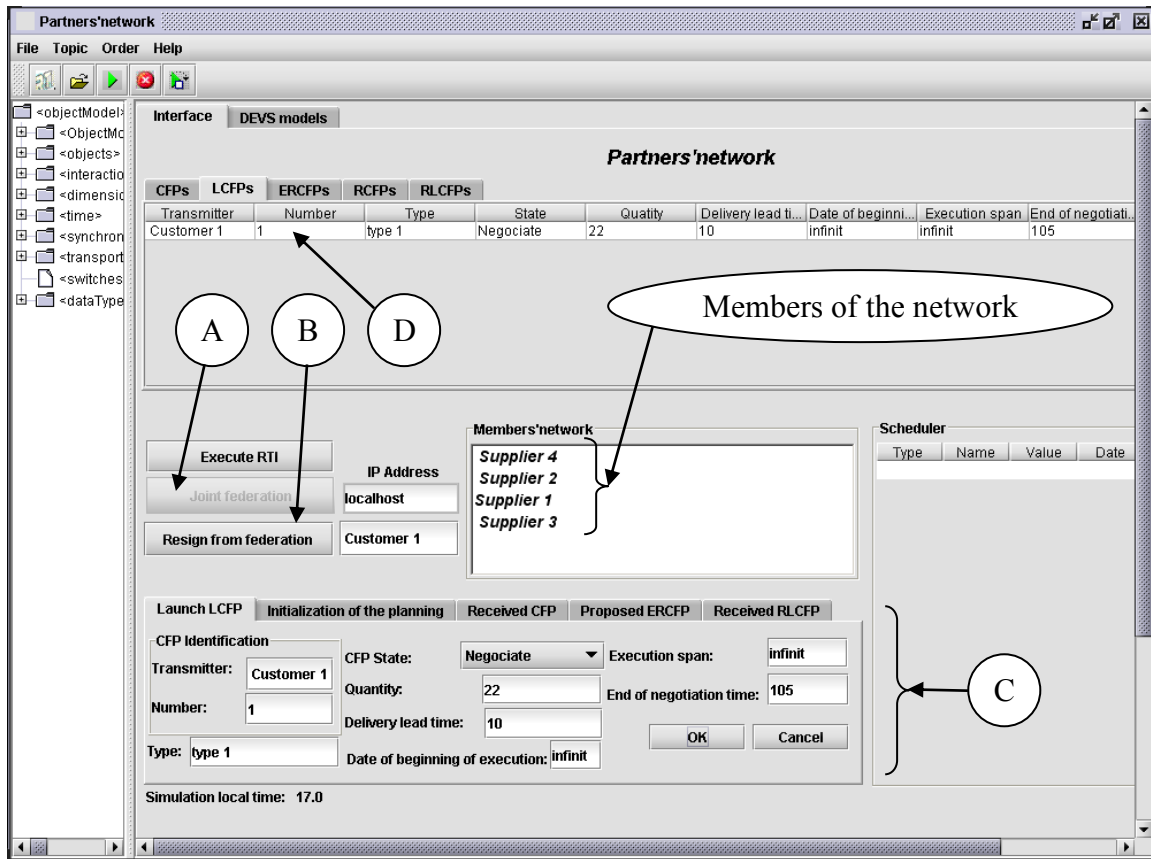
Partners'network

File Topic Order Help

<objectModel>
<ObjectMo
<objects>
<interactio
<dimensio
<time>
<synchron
<transport
<switches
<dataType

Interface DEVS models

Partners'network

CFPs LCFPs ERCFPs RCFPs RLCFPs

| Transmitter | Number | Type | State | Quatity | Delivery lead ti... | Date of beginni... | Execution span | End of negotiati... |
|---|---|---|---|---|---|---|---|---|
| Customer 1 | 1 | type 1 | Negociate | 22 | 10 | infinit | infinit | 105 |

A B D

Members of the network

Execute RTI

IP Address

Joint federation

localhost

Resign from federation

Customer 1

Members'network

Supplier 4
Supplier 2
Supplier 1
Supplier 3

Scheduler

| Type | Name | Value | Date |
|---|---|---|---|

Launch LCFP Initialization of the planning Received CFP Proposed ERCFP Received RLCFP

CFP Identification

Transmitter: Customer 1

Number: 1

CFP State: Negociate

Quantity: 22

Delivery lead time: 10

Execution span: infinit

End of negotiation time: 105

OK Cancel

Type: type 1

Date of beginning of execution: infinit

C

Simulation local time: 17.0